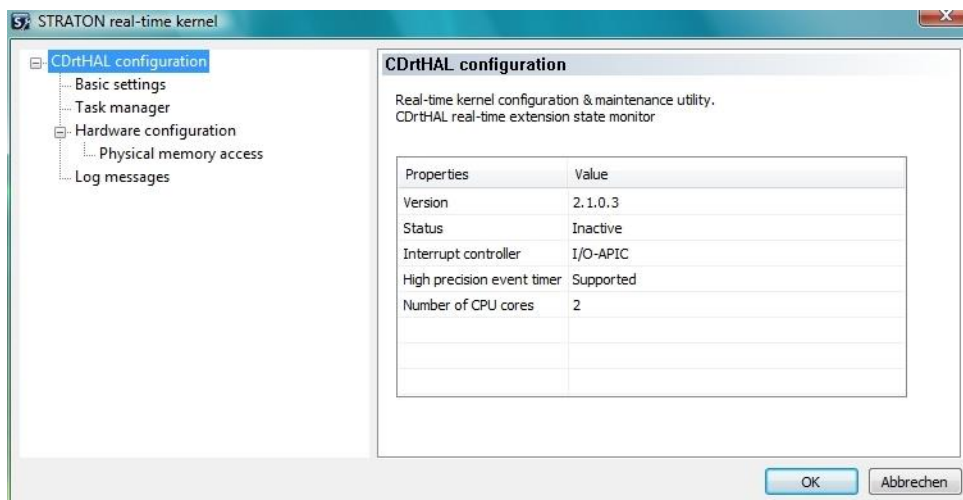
STRATON real-time kernel

CDrtHAL configuration
Basic settings
Task manager
Hardware configuration
Physical memory access
Log messages

CDrtHAL configuration

Real-time kernel configuration & maintenance utility.
CDrtHAL real-time extension state monitor

| Properties | Value |
|---|---|
| Version | 2.1.0.3 |
| Status | Inactive |
| Interrupt controller | I/O-APIC |
| High precision event timer | Supported |
| Number of CPU cores | 2 |
| | |
| | |
| | |

OK
Abbrechen